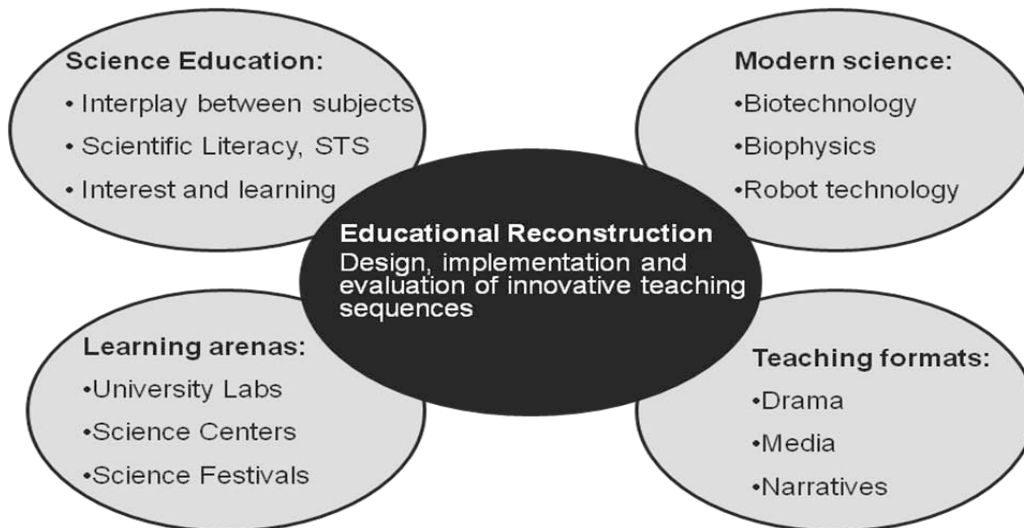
Science Education:
• Interplay between subjects
• Scientific Literacy, STS
• Interest and learning

Modern science:
•Biotechnology
•Biophysics
•Robot technology

Educational Reconstruction
Design, implementation and evaluation of innovative teaching sequences

Learning arenas:
•University Labs
•Science Centers
•Science Festivals

Teaching formats:
•Drama
•Media
•Narratives